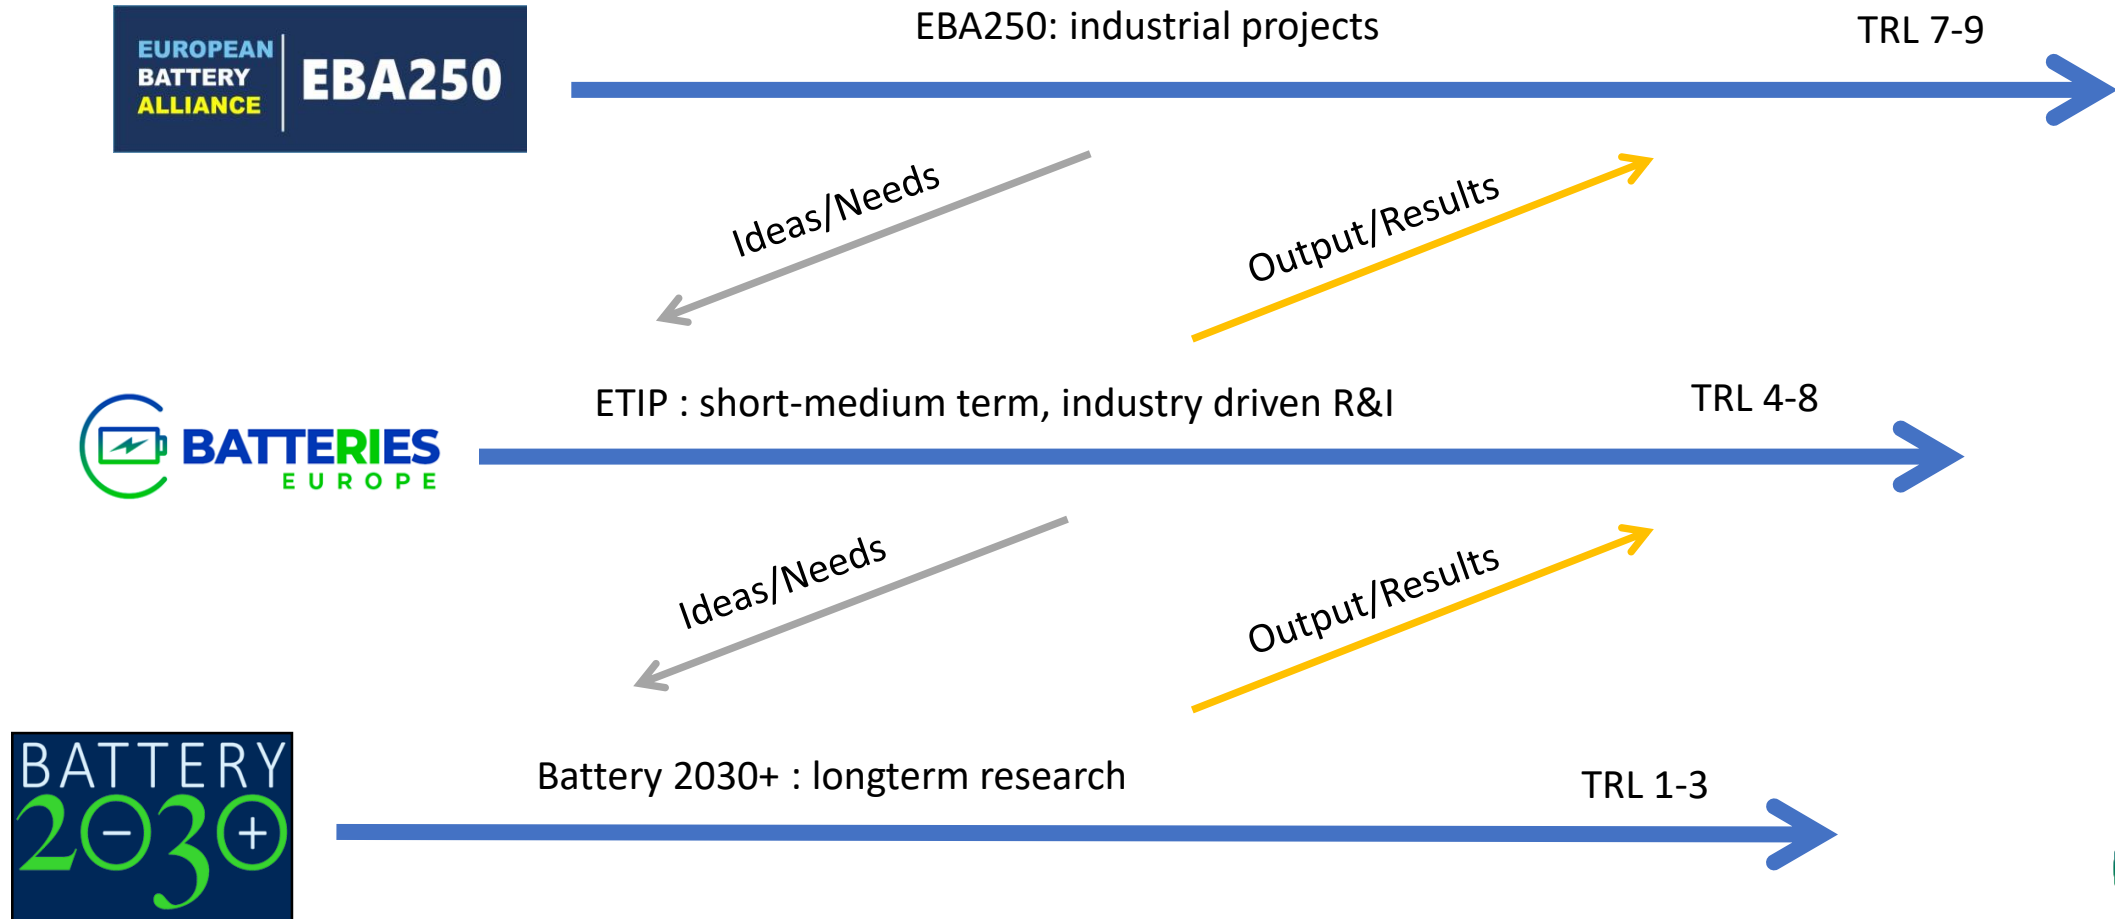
EUROPEAN BATTERY ALLIANCE EBA250

EBA250: industrial projects

TRL 7-9

Ideas/Needs

Output/Results

BATTERIES EUROPE

ETIP : short-medium term, industry driven R&I

TRL 4-8

Ideas/Needs

Output/Results

BATTERY 2030+

Battery 2030+ : longterm research

TRL 1-3